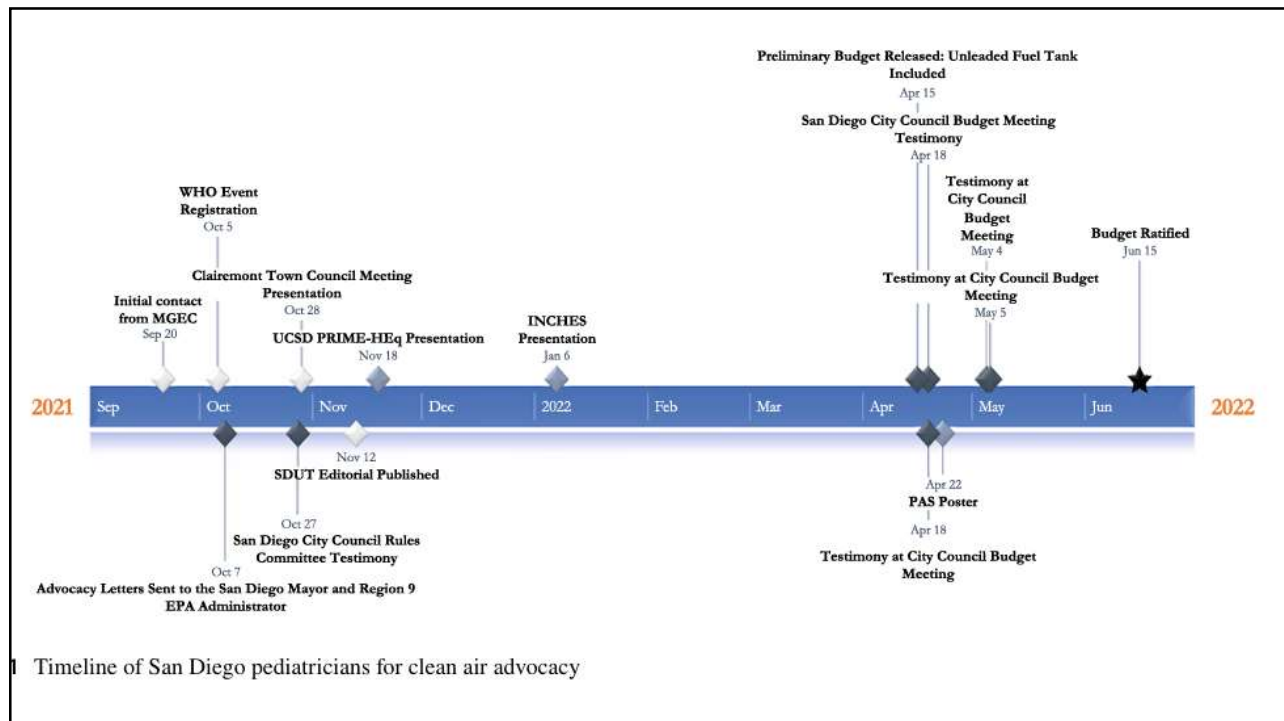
Preliminary Budget Released: Unleaded Fuel Tank Included
Apr 15

San Diego City Council Budget Meeting Testimony
Apr 18

WHO Event Registration
Oct 5

Testimony at City Council Budget Meeting
May 4

Budget Ratified
Jun 15

Clairemont Town Council Meeting Presentation
Oct 28

Testimony at City Council Budget Meeting
May 5

Initial contact from MGEC
Sep 20

UCSD PRIME-HEq Presentation
Nov 18

INCHES Presentation
Jan 6

2021 Sep Oct Nov Dec 2022 Feb Mar Apr May Jun 2022

Nov 12
SDUT Editorial Published

Apr 22
PAS Poster

Oct 27
San Diego City Council Rules Committee Testimony

Apr 18
Testimony at City Council Budget Meeting

Oct 7
Advocacy Letters Sent to the San Diego Mayor and Region 9 EPA Administrator

1 Timeline of San Diego pediatricians for clean air advocacy